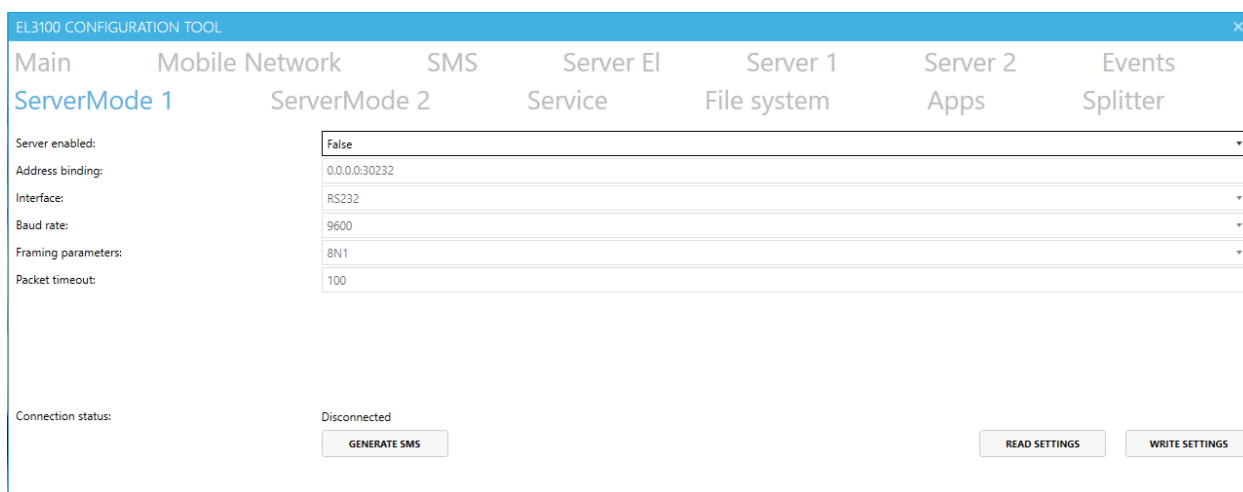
EL3100 CONFIGURATION TOOL

Main Mobile Network SMS Server El Server 1 Server 2 Events
ServerMode 1 ServerMode 2 Service File system Apps Splitter

Server enabled: False
Address binding: 0.0.0.0:30232
Interface: RS232
Baud rate: 9600
Framing parameters: 8N1
Packet timeout: 100

Connection status: Disconnected

GENERATE SMS

READ SETTINGS

WRITE SETTINGS